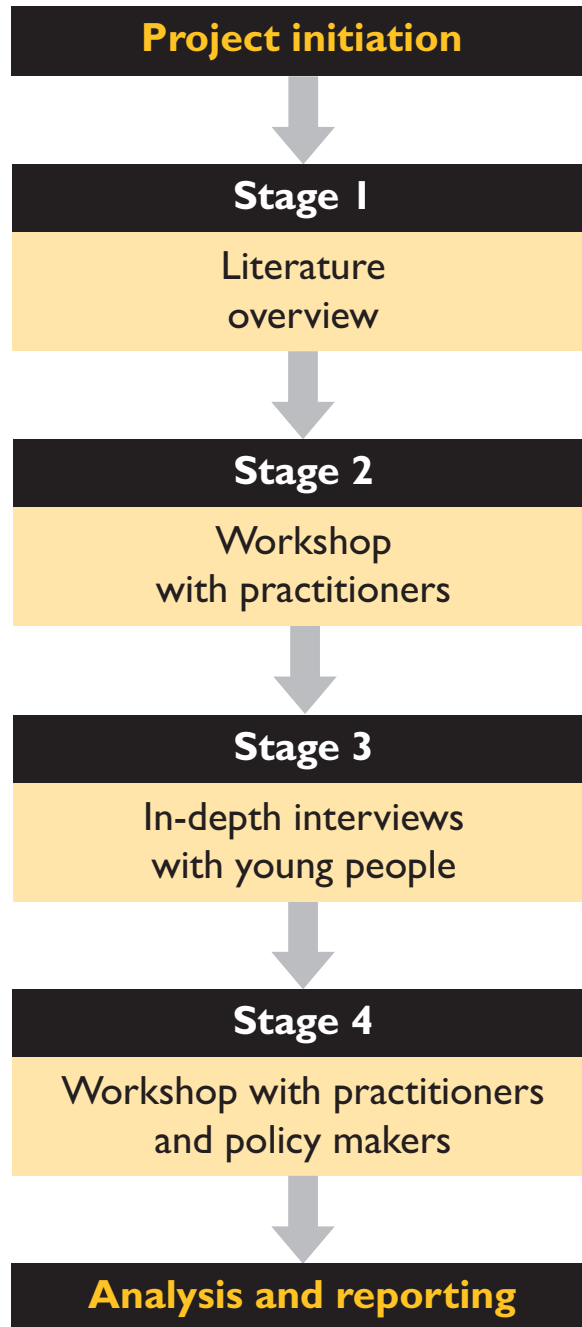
Project initiation

Stage 1

Literature overview

Stage 2

Workshop with practitioners

Stage 3

In-depth interviews with young people

Stage 4

Workshop with practitioners and policy makers

Analysis and reporting